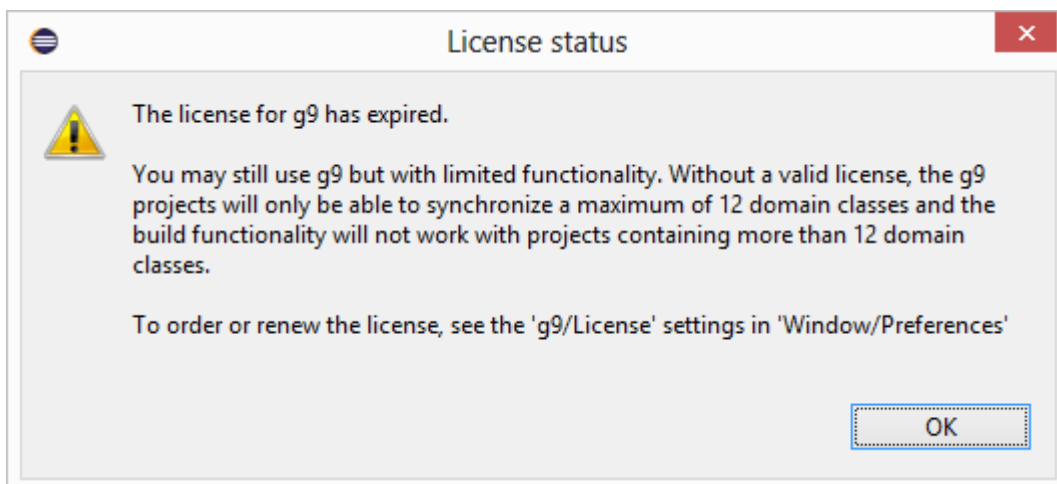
License status

The license for g9 has expired.

You may still use g9 but with limited functionality. Without a valid license, the g9 projects will only be able to synchronize a maximum of 12 domain classes and the build functionality will not work with projects containing more than 12 domain classes.

To order or renew the license, see the 'g9/License' settings in 'Window/Preferences'

OK